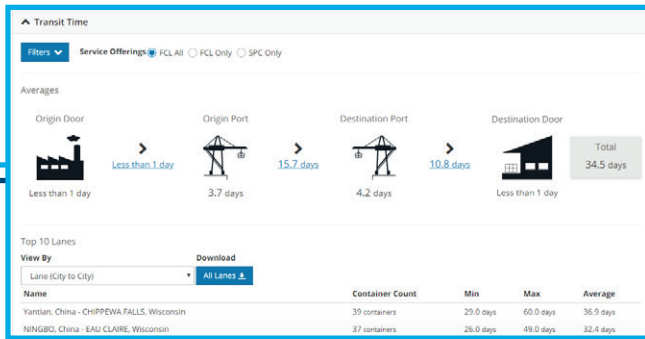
Transit Time

Filters

Service Offerings FCL All FCL Only SPC Only

Averages

Origin Door

Less than 1 day

Less than 1 day

Origin Port

3.7 days

15.7 days

Destination Port

4.2 days

10.8 days

Destination Door

Less than 1 day

Total
34.5 days

Top 10 Lanes

View By

Lane (City to City)

Download

All Lanes

| Name | Container Count | Min | Max | Average |
|---|---|---|---|---|
| Yantian, China - CHIPPEWA FALLS, Wisconsin | 39 containers | 29.0 days | 60.0 days | 36.9 days |
| NINGBO, China - EAU CLAIRE, Wisconsin | 37 containers | 26.0 days | 49.0 days | 32.4 days |